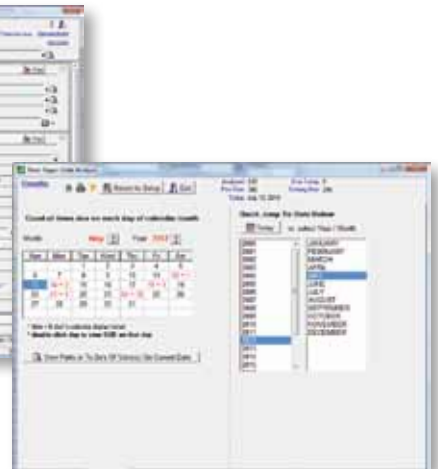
Count of items due on each day of calendar month

Month May Year 2012

| Sun | Mon | Tue | Wed | Thu | Fri | Sat |
|---|---|---|---|---|---|---|
| | | 1 | 2 | 3 | 4 | 5 |
| 6 | 7 | 8 | 9 | 10 | 11 | 12 |
| 13 | 14 | 15 | 16 | 17 | 18 | 19 |
| 20 | 21 | 22 | 23 | 24 | 25 | 26 |
| 27 | 28 | 29 | 30 | 31 | | |

Quick Jump To Date Below

Today

JANUARY
FEBRUARY
MARCH
APRIL
MAY
JUNE
JULY
AUGUST
SEPTEMBER
OCTOBER
NOVEMBER
DECEMBER